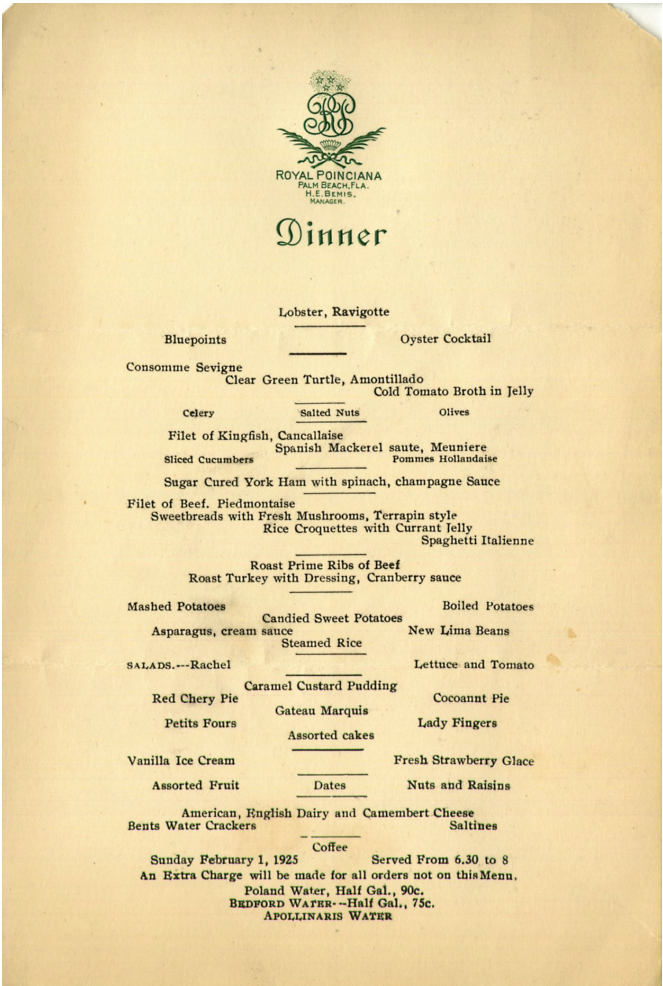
ROYAL POINCIANA
PALM BEACH, FLA.
H. E. BEMIS,
MANAGER.

Dinner

Lobster, Ravigotte

Bluepoints

Oyster Cocktail

Consomme Sevigne
Clear Green Turtle, Amontillado
Cold Tomato Broth in Jelly

Celery

Salted Nuts

Olives

Filet of Kingfish, Cancallaise
Spanish Mackerel saute, Meuniere
Sliced Cucumbers

Pommes Hollandaise

Sugar Cured York Ham with spinach, champagne Sauce

Filet of Beef. Piedmontaise
Sweetbreads with Fresh Mushrooms, Terrapin style
Rice Croquettes with Currant Jelly
Spaghetti Italienne

Roast Prime Ribs of Beef
Roast Turkey with Dressing, Cranberry sauce

Mashed Potatoes

Boiled Potatoes

Candied Sweet Potatoes

Asparagus, cream sauce

New Lima Beans

Steamed Rice

SALADS.---Rachel

Lettuce and Tomato

Caramel Custard Pudding

Red Chery Pie

Cocoannt Pie

Gateau Marquis

Petits Fours

Lady Fingers

Assorted cakes

Vanilla Ice Cream

Fresh Strawberry Glace

Assorted Fruit

Dates

Nuts and Raisins

American, English Dairy and Camembert Cheese
Bents Water Crackers

Saltines

Coffee

Sunday February 1, 1925

Served From 6.30 to 8

An Extra Charge will be made for all orders not on thisMenu.
Poland Water, Half Gal., 90c.
BEDFORD WATER---Half Gal., 75c.
APOLLINARIS WATER